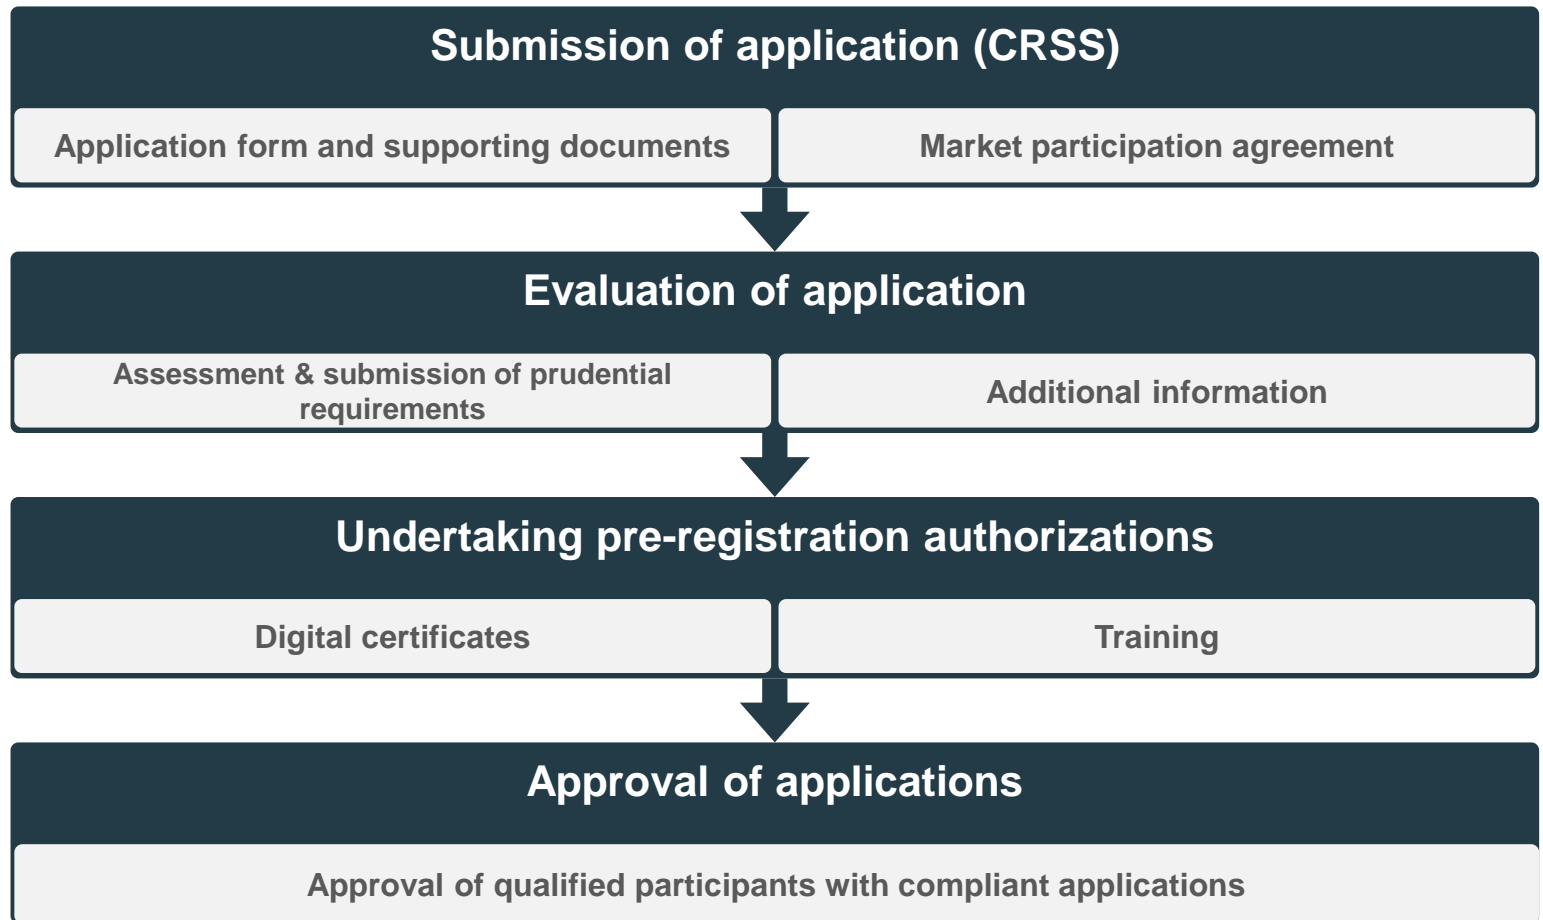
Submission of application (CRSS)

Application form and supporting documents

Market participation agreement

Evaluation of application

Assessment & submission of prudential requirements

Additional information

Undertaking pre-registration authorizations

Digital certificates

Training

Approval of applications

Approval of qualified participants with compliant applications